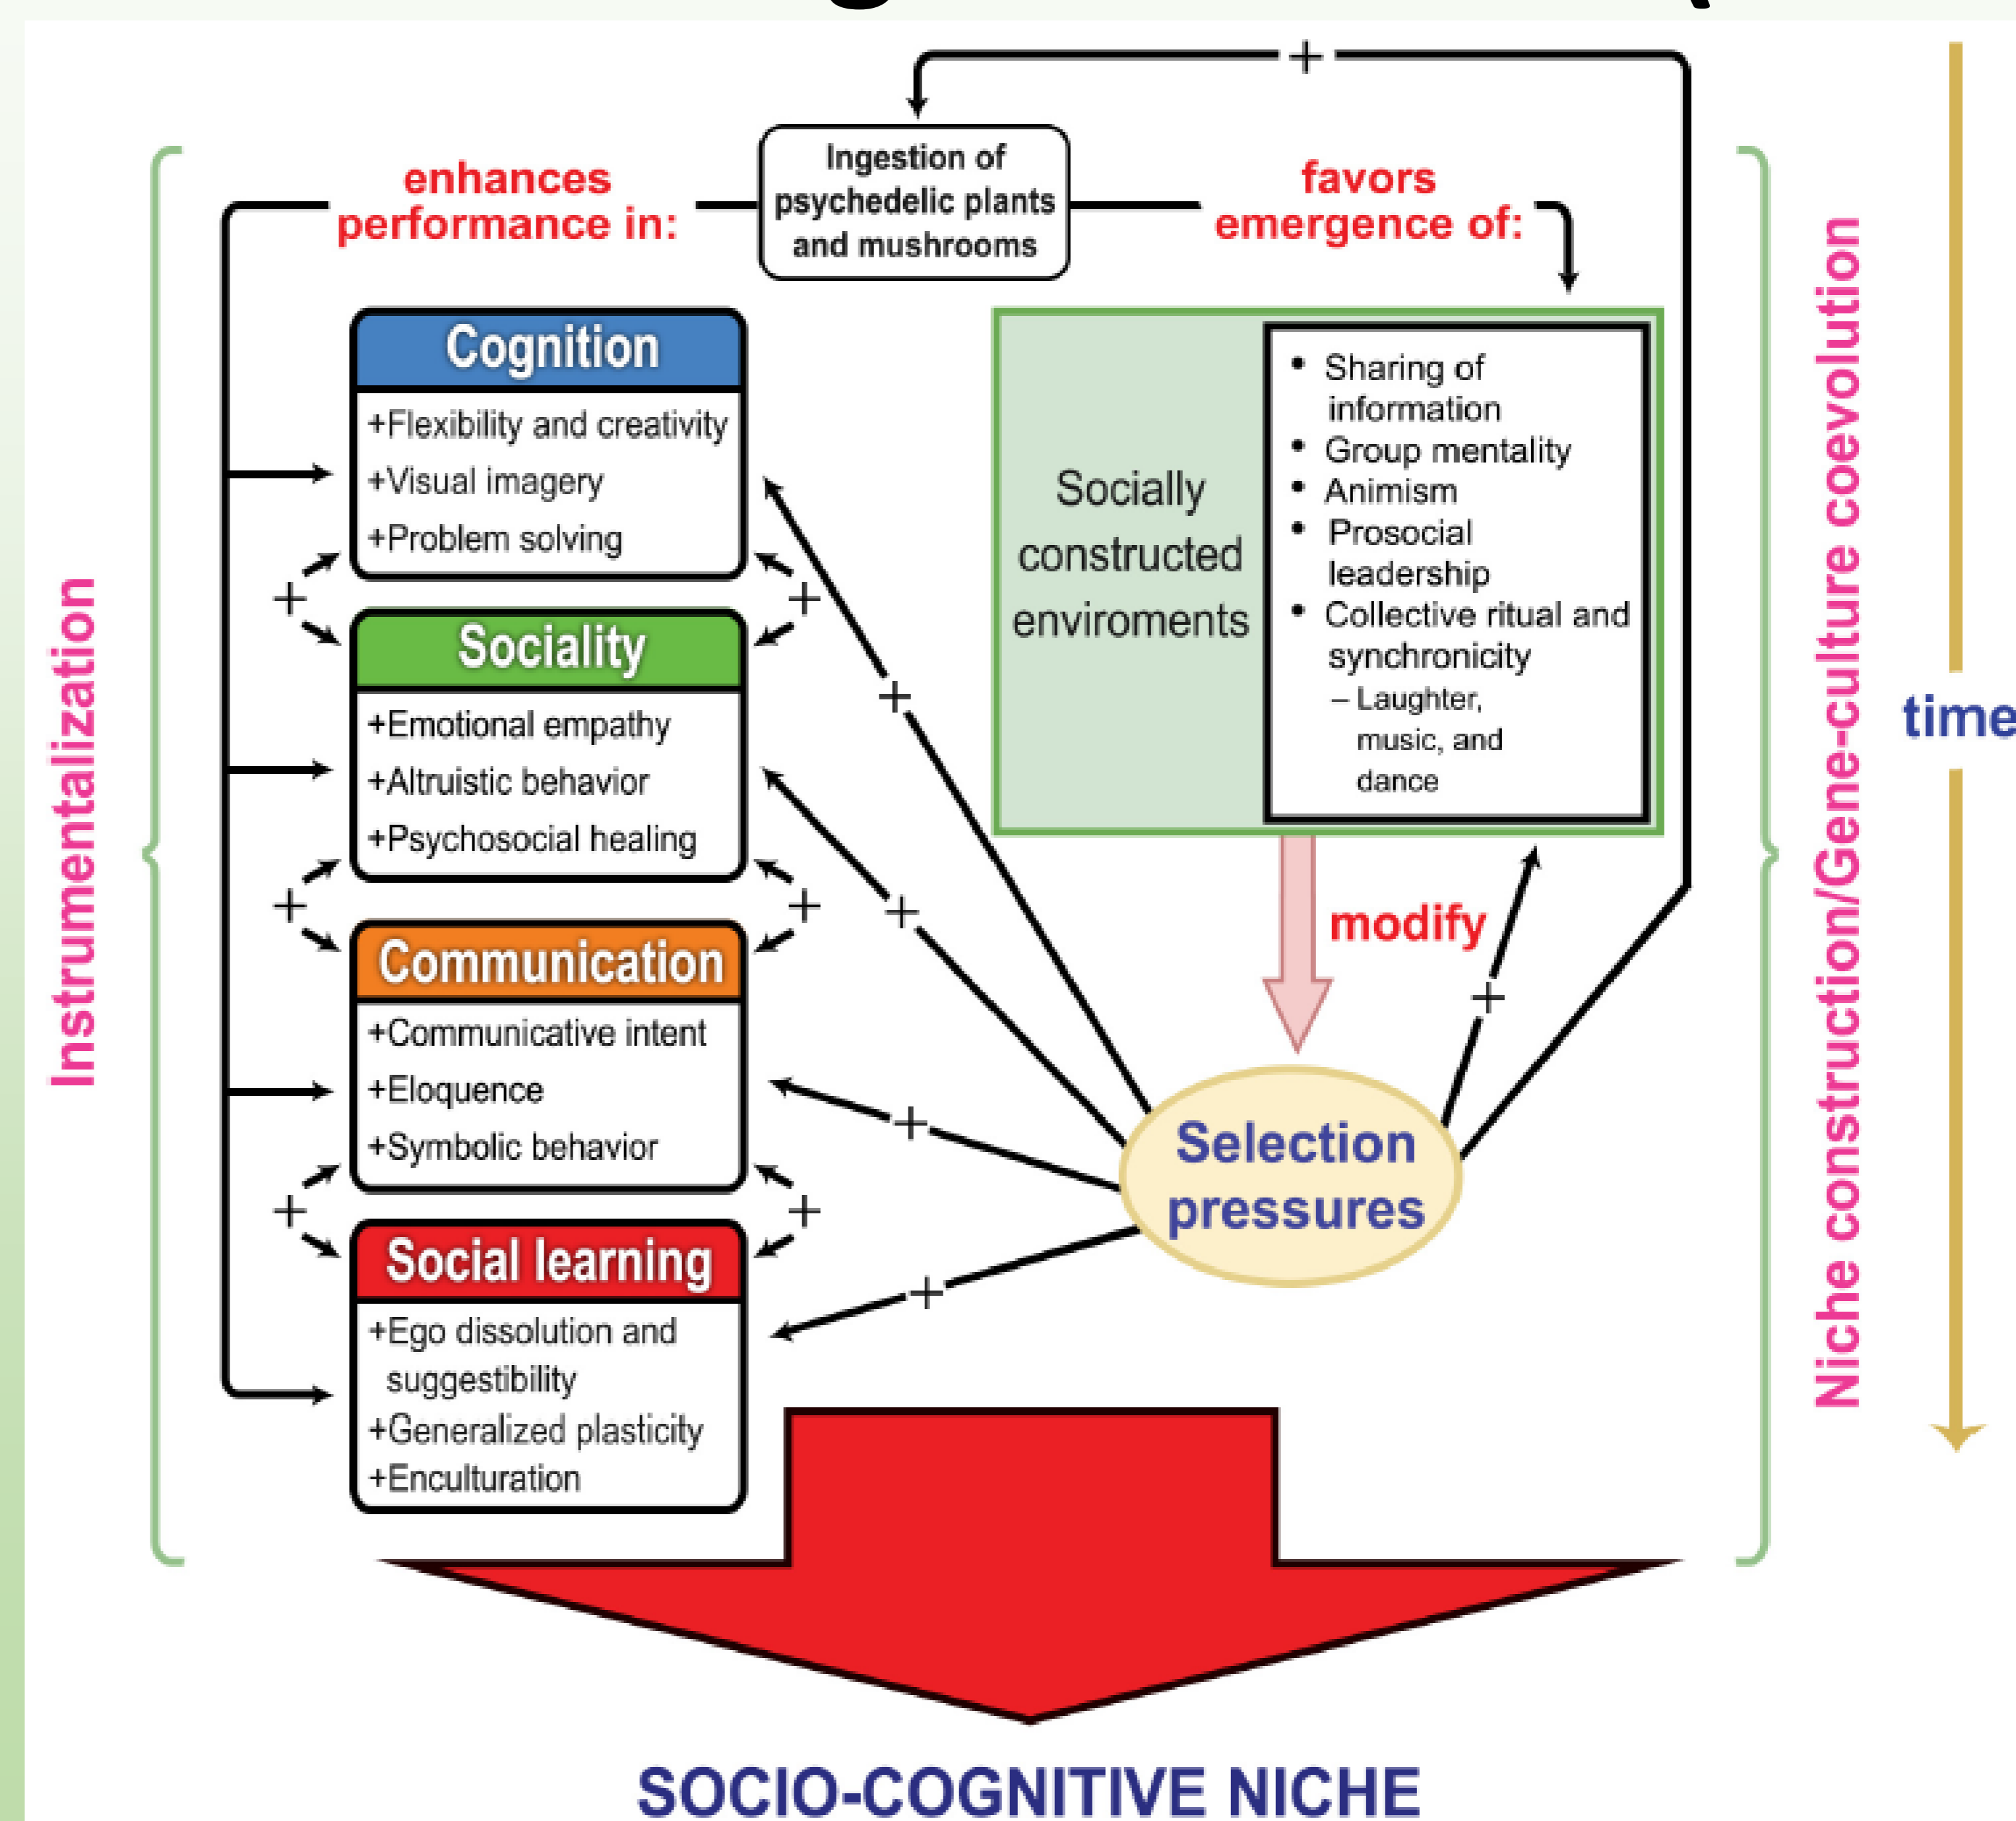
Ingestion of psychedelic plants and mushrooms

enhances performance in:

favors emergence of:

+

Instrumentalization

Cognition
+Flexibility and creativity
+Visual imagery
+Problem solving

Sociality
+Emotional empathy
+Altruistic behavior
+Psychosocial healing

Communication
+Communicative intent
+Eloquence
+Symbolic behavior

Social learning
+Ego dissolution and suggestibility
+Generalized plasticity
+Enculturation

Socially constructed enviroments

• Sharing of information
• Group mentality
• Animism
• Prosocial leadership
• Collective ritual and synchronicity
– Laughter, music, and dance

modify

Selection pressures

Niche construction/Gene-culture coevolution

time

SOCIO-COGNITIVE NICHE